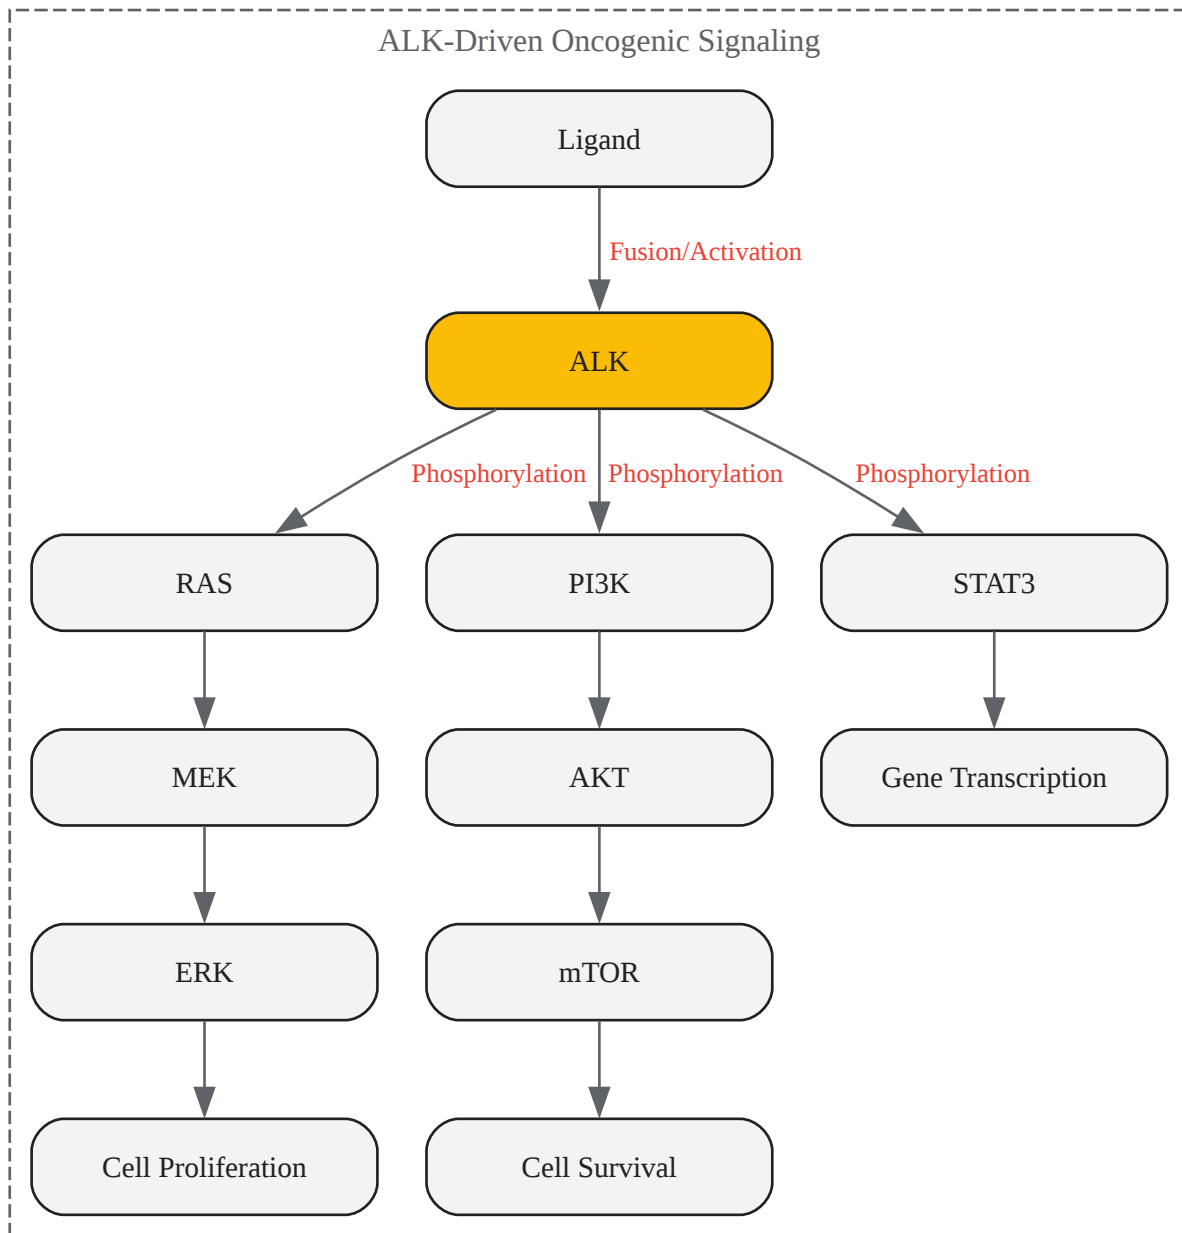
ALK-Driven Oncogenic Signaling

Ligand

Fusion/Activation

ALK

Phosphorylation

Phosphorylation

Phosphorylation

RAS

PI3K

STAT3

MEK

AKT

Gene Transcription

ERK

mTOR

Cell Proliferation

Cell Survival